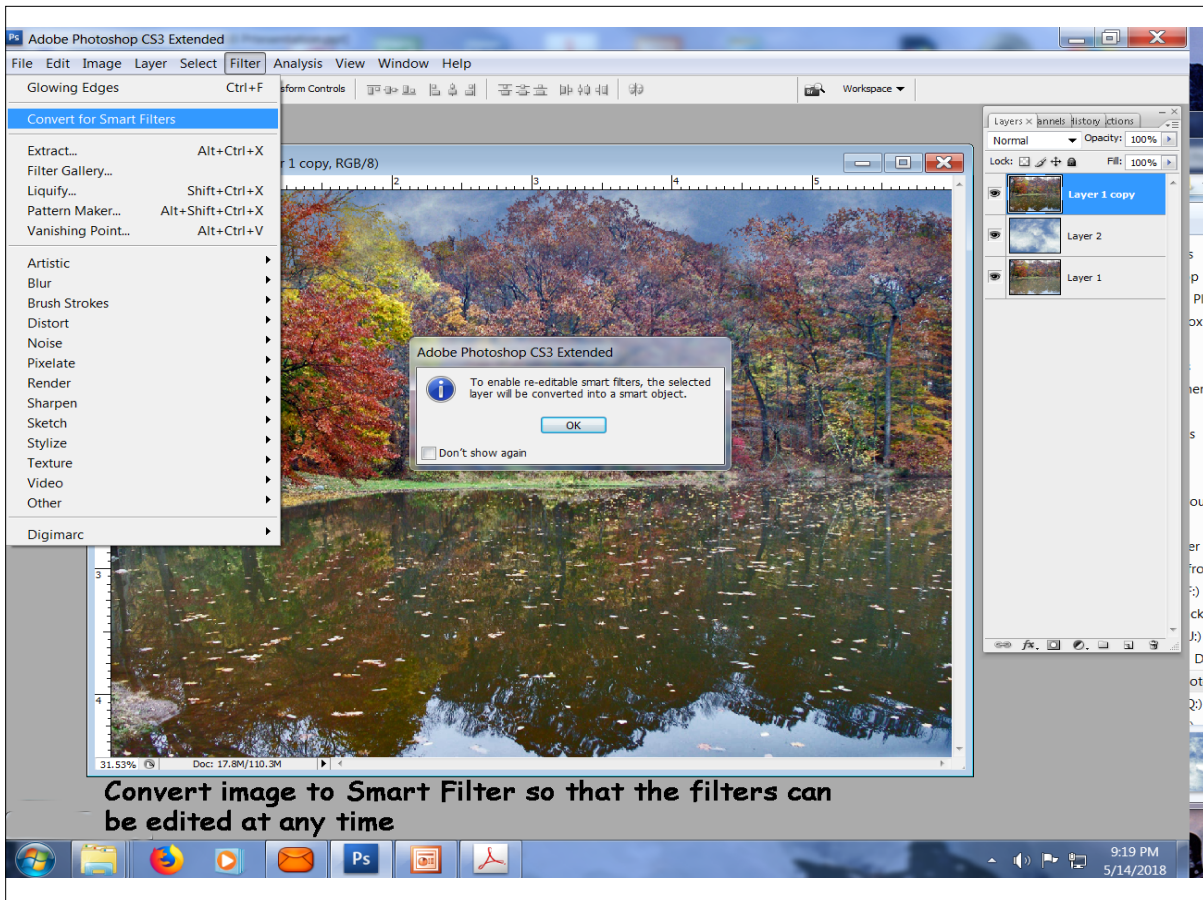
Adobe Photoshop CS3 Extended

File Edit Image Layer Select Filter Analysis View Window Help

sform Controls

Workspace ▾

Glowing Edges Ctrl+F

Convert for Smart Filters

Extract... Alt+Ctrl+X
Filter Gallery...
Liquify... Shift+Ctrl+X
Pattern Maker... Alt+Shift+Ctrl+X
Vanishing Point... Alt+Ctrl+V

Artistic
Blur
Brush Strokes
Distort
Noise
Pixelate
Render
Sharpen
Sketch
Stylize
Texture
Video
Other

Digimarc

r 1 copy, RGB/8)

Adobe Photoshop CS3 Extended

To enable re-editable smart filters, the selected layer will be converted into a smart object.

OK

Don't show again

Layers × annels listory ctions

Normal Opacity: 100%

Lock: Fill: 100%

Layer 1 copy

Layer 2

Layer 1

31.53% Doc: 17.8M/110.3M

Convert image to Smart Filter so that the filters can be edited at any time

9:19 PM
5/14/2018